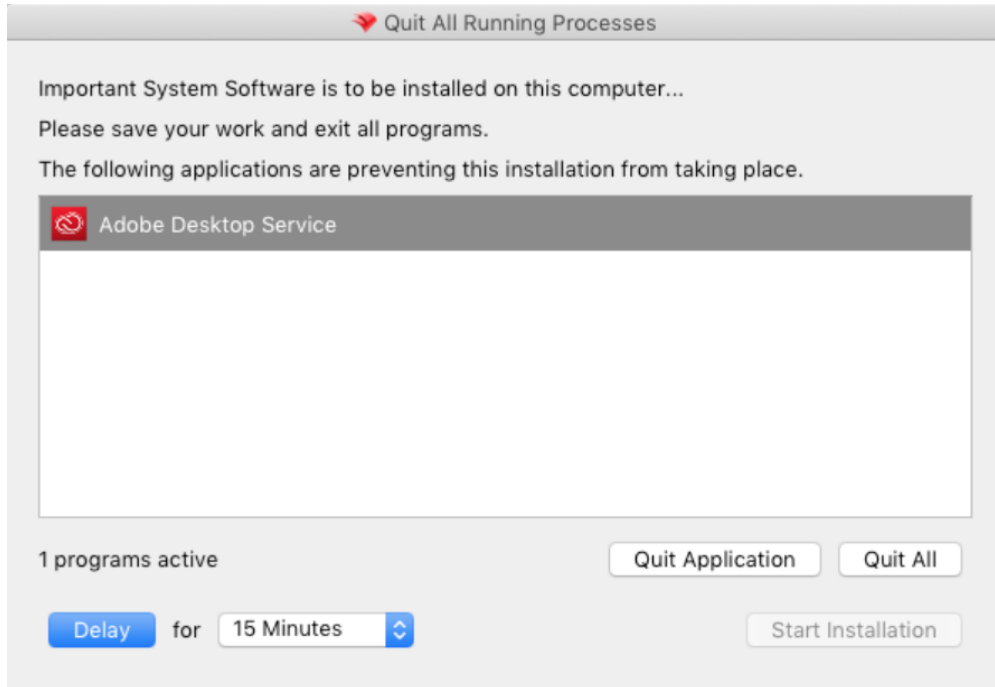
Quit All Running Processes

Important System Software is to be installed on this computer...

Please save your work and exit all programs.

The following applications are preventing this installation from taking place.

Adobe Desktop Service

1 programs active

Quit Application

Quit All

Delay for 15 Minutes

Start Installation